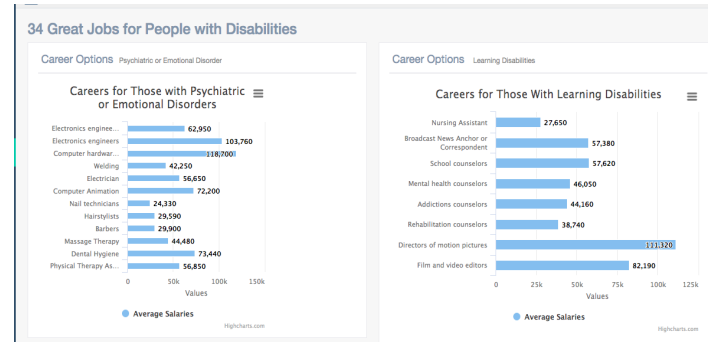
34 Great Jobs for People with Disabilities

Career Options Psychiatric or Emotional Disorder

Careers for Those with Psychiatric or Emotional Disorders

| Career | Value |
|---|---|
| Electronics enginee... | 62,950 |
| Electronics engineers | 103,760 |
| Computer hardwar... | 118,700 |
| Welding | 42,250 |
| Electrician | 56,650 |
| Computer Animation | 72,200 |
| Nail technicians | 24,330 |
| Hairstylists | 29,590 |
| Barbers | 29,900 |
| Massage Therapy | 44,480 |
| Dental Hygiene | 73,440 |
| Physical Therapy As... | 56,850 |

0 50k 100k 150k
Values

Average Salaries

Highcharts.com

Career Options Learning Disabilities

Careers for Those With Learning Disabilities

| Career | Value |
|---|---|
| Nursing Assistant | 27,650 |
| Broadcast News Anchor or Correspondent | 57,380 |
| School counselors | 57,620 |
| Mental health counselors | 46,050 |
| Addictions counselors | 44,160 |
| Rehabilitation counselors | 38,740 |
| Directors of motion pictures | 111,320 |
| Film and video editors | 82,190 |

0 25k 50k 75k 100k 125k
Values

Average Salaries

Highcharts.com